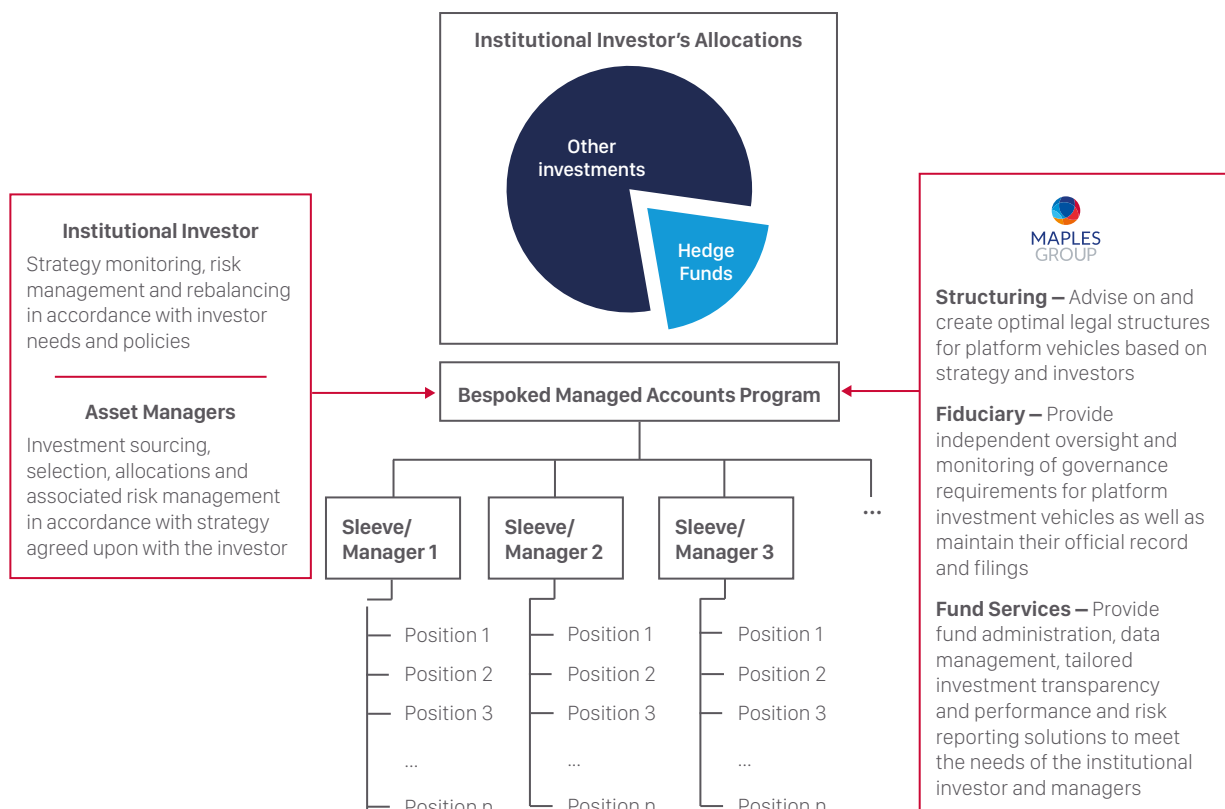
Institutional Investor's Allocations

Other investments

Hedge Funds

Institutional Investor

Strategy monitoring, risk management and rebalancing in accordance with investor needs and policies

Asset Managers

Investment sourcing, selection, allocations and associated risk management in accordance with strategy agreed upon with the investor

Bespoked Managed Accounts Program

Sleeve/ Manager 1

Position 1
Position 2
Position 3
...
Position n

Sleeve/ Manager 2

Position 1
Position 2
Position 3
...
Position n

Sleeve/ Manager 3

Position 1
Position 2
Position 3
...
Position n

...

MAPLES GROUP

**Structuring —** Advise on and create optimal legal structures for platform vehicles based on strategy and investors

**Fiduciary —** Provide independent oversight and monitoring of governance requirements for platform investment vehicles as well as maintain their official record and filings

**Fund Services —** Provide fund administration, data management, tailored investment transparency and performance and risk reporting solutions to meet the needs of the institutional investor and managers